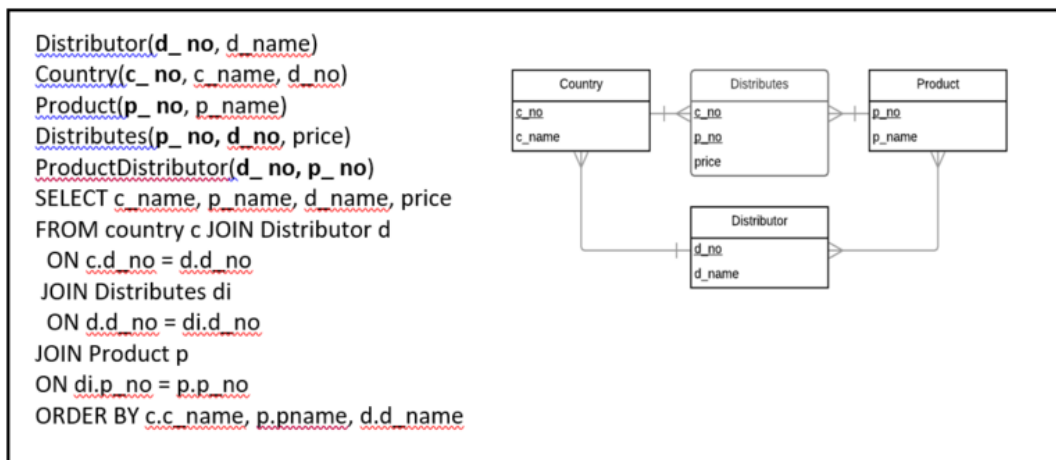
Distributor(**d_ no**, d_name)
Country(**c_ no**, c_name, d_no)
Product(**p_ no**, p_name)
Distributes(**p_ no, d_no**, price)
ProductDistributor(**d_ no, p_ no**)
SELECT c_name, p_name, d_name, price
FROM country c JOIN Distributor d
ON c.d_no = d.d_no
JOIN Distributes di
ON d.d_no = di.d_no
JOIN Product p
ON di.p_no = p.p_no
ORDER BY c.c_name, p.pname, d.d_name

Country
c_no
c_name

Distributes
c_no
p_no
price

Product
p_no
p_name

Distributor
d_no
d_name